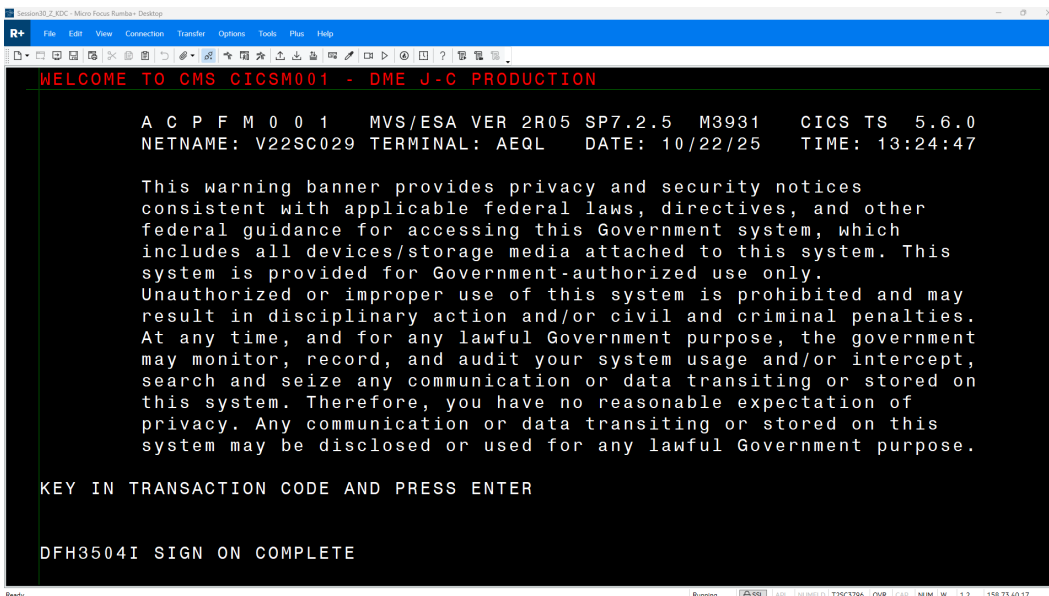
Session30_Z_KDC - Micro Focus Rumba+ Desktop

R+ File Edit View Connection Transfer Options Tools Plus Help

WELCOME TO CMS CICSM001 - DME J-C PRODUCTION

A C P F M 0 0 1 MVS/ESA VER 2R05 SP7.2.5 M3931 CICS TS 5.6.0
NETNAME: V22SC029 TERMINAL: AEQL DATE: 10/22/25 TIME: 13:24:47

This warning banner provides privacy and security notices consistent with applicable federal laws, directives, and other federal guidance for accessing this Government system, which includes all devices/storage media attached to this system. This system is provided for Government-authorized use only. Unauthorized or improper use of this system is prohibited and may result in disciplinary action and/or civil and criminal penalties. At any time, and for any lawful Government purpose, the government may monitor, record, and audit your system usage and/or intercept, search and seize any communication or data transiting or stored on this system. Therefore, you have no reasonable expectation of privacy. Any communication or data transiting or stored on this system may be disclosed or used for any lawful Government purpose.

KEY IN TRANSACTION CODE AND PRESS ENTER

DFH3504I SIGN ON COMPLETE

Ready Running SSL NUMFLD T2SC3796 OVR CAP NUM W 1,2 158.73.40.17